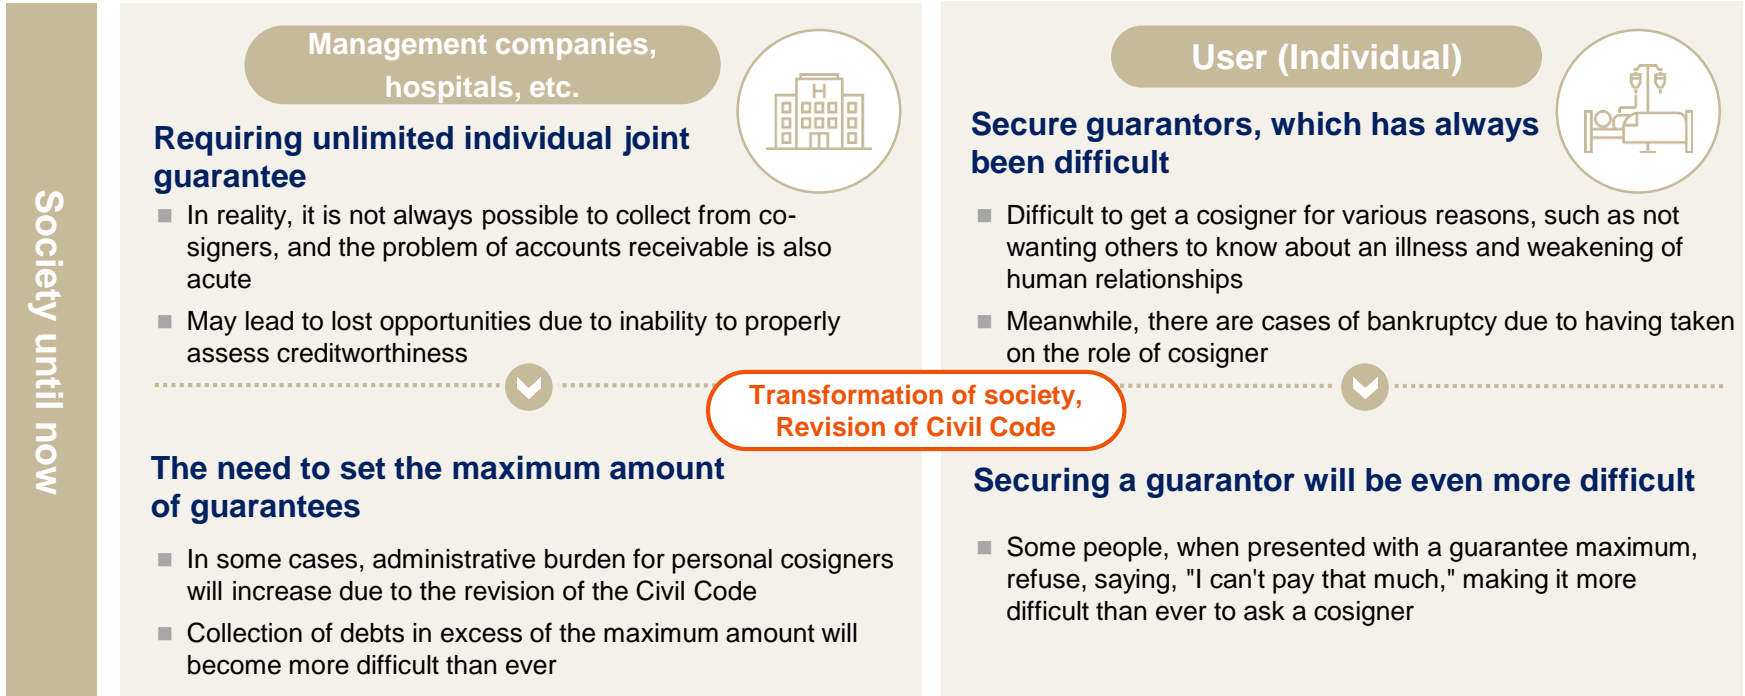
Society until now

Management companies, hospitals, etc.

H

Requiring unlimited individual joint guarantee

In reality, it is not always possible to collect from co-signers, and the problem of accounts receivable is also acute

May lead to lost opportunities due to inability to properly assess creditworthiness

User (Individual)

Secure guarantors, which has always been difficult

Difficult to get a cosigner for various reasons, such as not wanting others to know about an illness and weakening of human relationships

Meanwhile, there are cases of bankruptcy due to having taken on the role of cosigner

Transformation of society, Revision of Civil Code

The need to set the maximum amount of guarantees

In some cases, administrative burden for personal cosigners will increase due to the revision of the Civil Code

Collection of debts in excess of the maximum amount will become more difficult than ever

Securing a guarantor will be even more difficult

Some people, when presented with a guarantee maximum, refuse, saying, "I can't pay that much," making it more difficult than ever to ask a cosigner